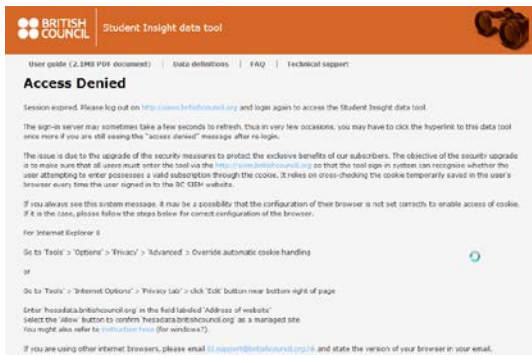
BRITISH COUNCIL Student Insight data tool

User guide (2.1MB PDF document) | Data definitions | FAQ | Technical support

Access Denied

Session expired. Please log out on http://siem.britishcouncil.org and login again to access the Student Insight data tool.

The sign-in server may sometimes take a few seconds to refresh, thus in very few occasions, you may have to click the hyperlink to this data tool once more if you are still seeing the "access denied" message after re-login.

The issue is due to the upgrade of the security measures to protect the exclusive benefits of our subscribers. The objective of the security upgrade is to make sure that all users must enter the tool via the http://siem.britishcouncil.org so that the tool sign-in system can recognise whether the user attempting to enter possesses a valid subscription through the cookie. It relies on cross-checking the cookie temporarily saved in the user's browser every time the user signed in to the BC SIEM website.

If you always see this system message, it may be a possibility that the configuration of their browser is not set correctly to enable access of cookie. If it is the case, please follow the steps below for correct configuration of the browser.

For Internet Explorer 8

Go to 'Tools' > 'Options' > 'Privacy' > 'Advanced' > Override automatic cookie handling

or

Go to 'Tools' > 'Internet Options' > 'Privacy tab' > click 'Edit' button near bottom right of page

Enter 'hesadata.britishcouncil.org' in the field labeled 'Address of website'
Select the 'Allow' button to confirm 'hesadata.britishcouncil.org' as a managed site
You might also refer to instruction here (for windows7).

If you are using other internet browsers, please email bi.support@britishcouncil.org.hk and state the version of your browser in your email.